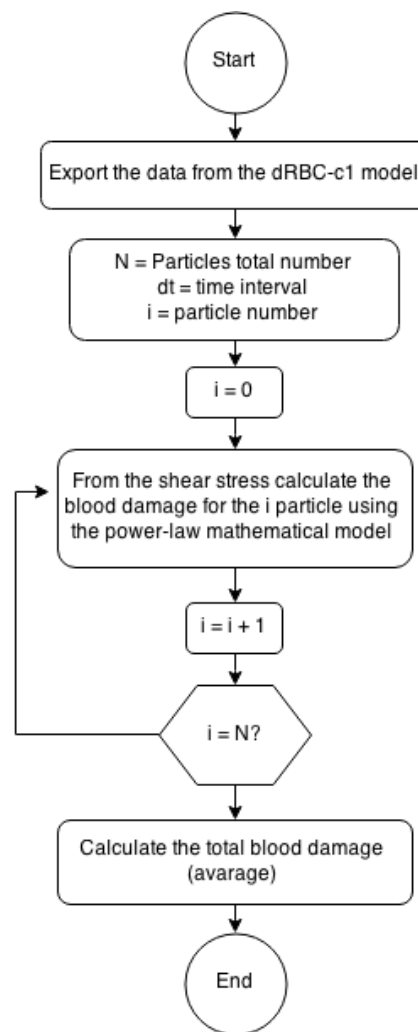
Start

Export the data from the dRBC-c1 model

N = Particles total number
dt = time interval
i = particle number

i = 0

From the shear stress calculate the blood damage for the i particle using the power-law mathematical model

i = i + 1

i = N?

Calculate the total blood damage (avarage)

End